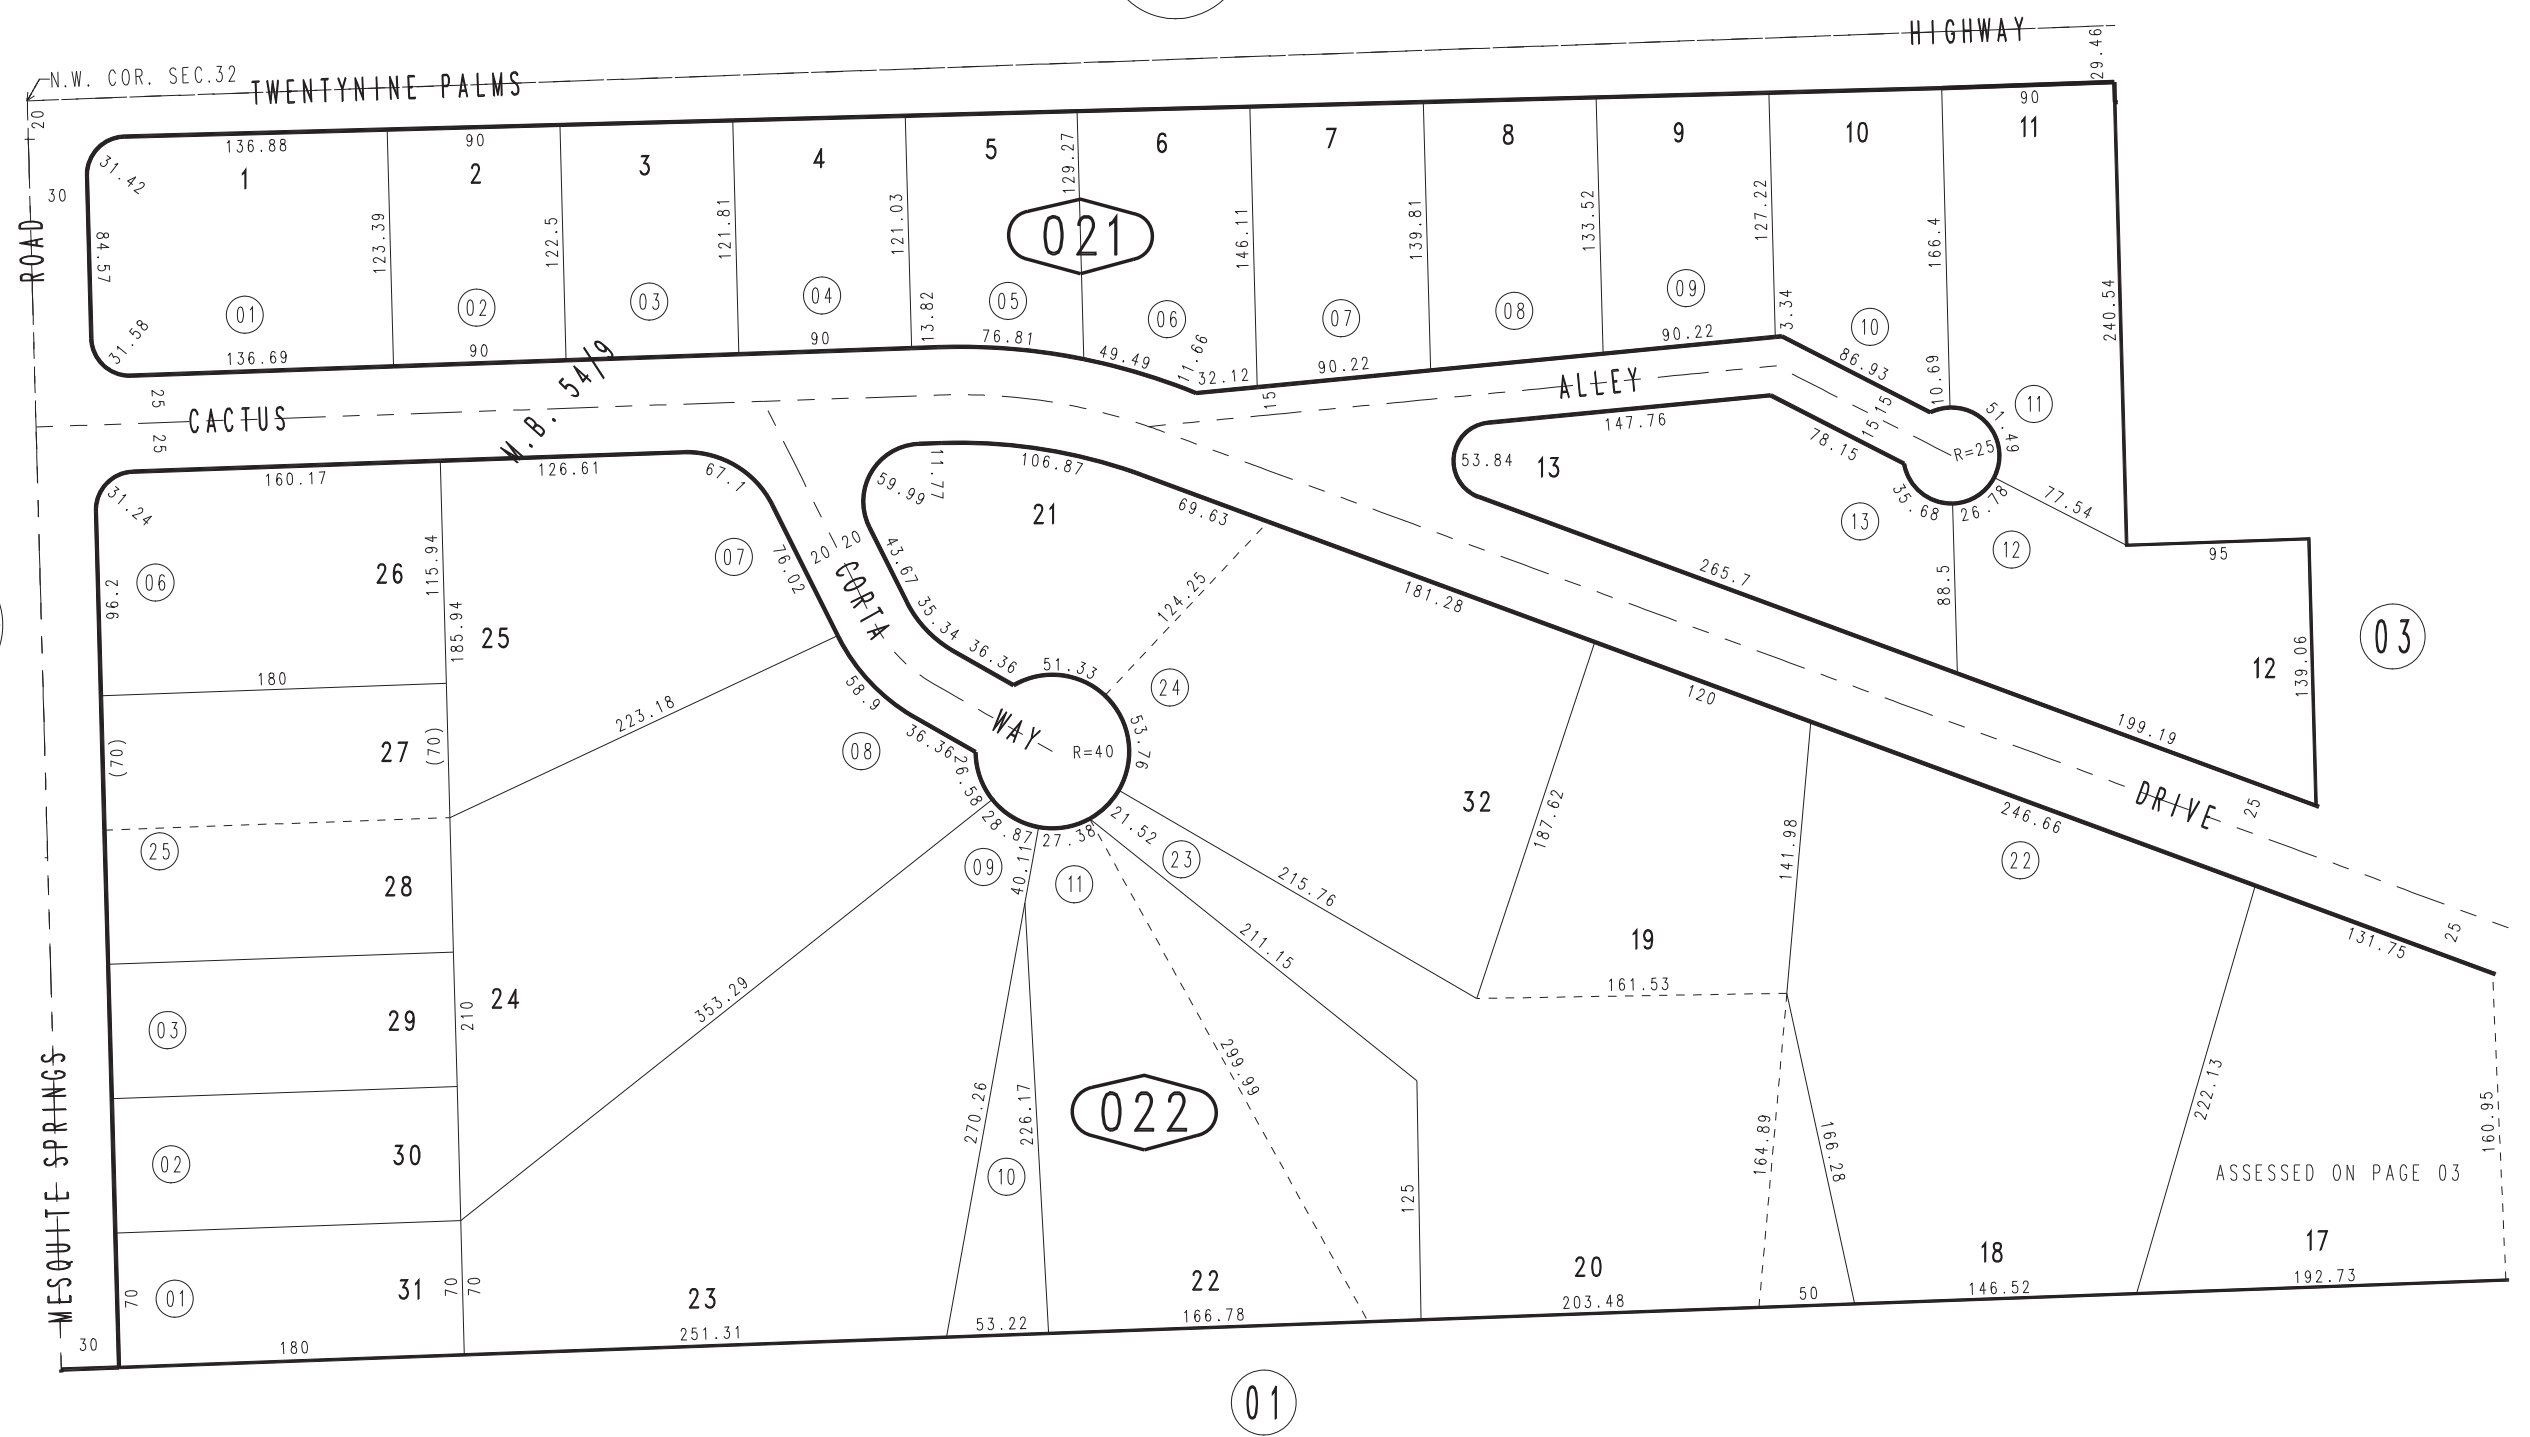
HIGHWAY
N.W. COR. SEC.32
TWENTYNINE PALMS
29.46
ROAD
20
30
136.88
90
90
1
2
3
4
5
6
7
8
9
10
11
31.42
84.57
31.58
123.39
122.5
121.81
121.03
129.27
146.11
139.81
133.52
127.22
166.4
240.54
021
01
02
03
04
05
06
07
08
09
10
11
136.69
90
90
13.82
76.81
49.49
11.66
32.12
90.22
90.22
3.34
86.93
10.69
15
15
15
51.49
R=25
ALLEY
147.76
53.84
13
78.15
35.68
26.78
77.54
13
12
95
25
25
CACTUS
N.B. 54/9
160.17
126.61
67.1
31.24
96.2
06
26
115.94
185.94
25
07
76.02
20
20
CORTA
11.77
59.99
106.87
21
69.63
43.67
35.34
36.36
124.25
51.33
24
181.28
265.7
88.5
12
139.06
03
180
223.18
27
(70)
(70)
58.9
36.36
08
WAY
R=40
53.76
26.58
120
199.19
25
DRIVE
246.66
22
32
187.62
141.98
28.87
27.38
21.52
23
09
40.11
11
215.76
19
25
28
24
29
03
210
353.29
211.15
299.99
161.53
131.75
25
02
30
01
31
70
70
70
270.26
226.17
10
022
125
164.89
166.28
222.13
160.95
ASSESSED ON PAGE 03
23
22
20
18
17
MESQUITE SPRINGS
30
180
251.31
53.22
166.78
203.48
50
146.52
192.73
01